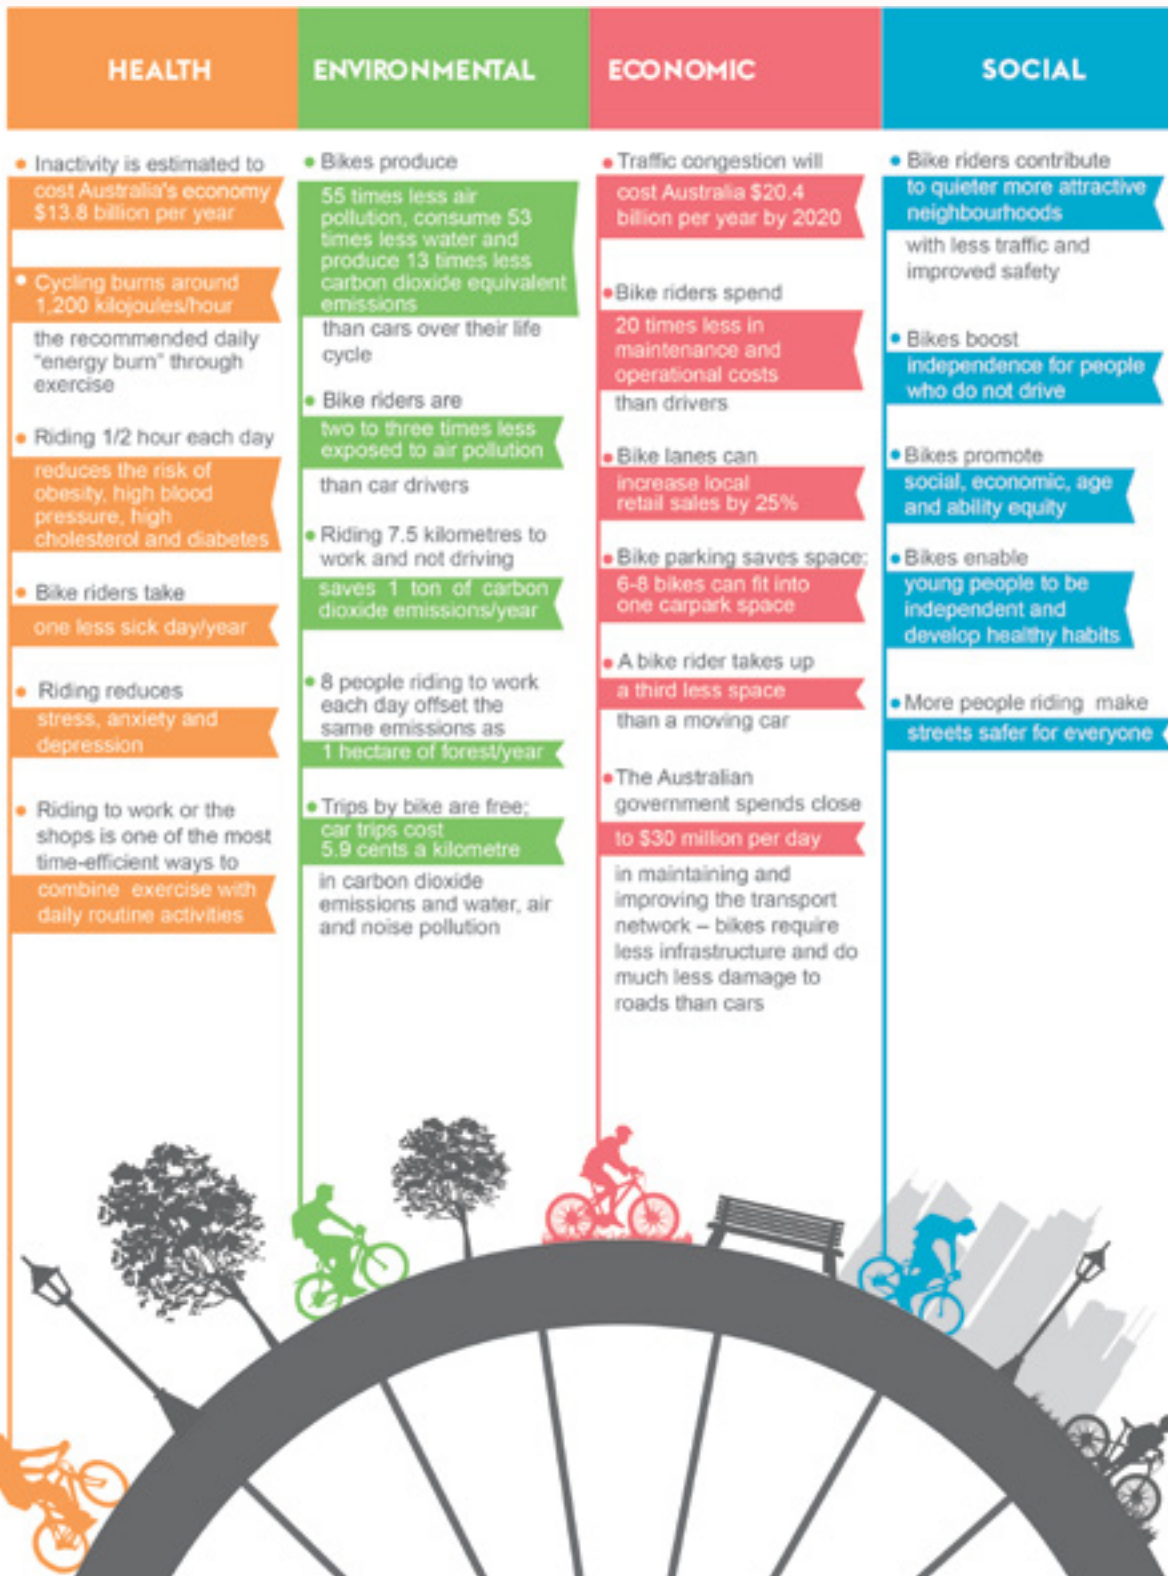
HEALTH

• Inactivity is estimated to cost Australia's economy $13.8 billion per year

• Cycling burns around 1,200 kilojoules/hour the recommended daily "energy burn" through exercise

• Riding 1/2 hour each day reduces the risk of obesity, high blood pressure, high cholesterol and diabetes

• Bike riders take one less sick day/year

• Riding reduces stress, anxiety and depression

• Riding to work or the shops is one of the most time-efficient ways to combine exercise with daily routine activities

ENVIRONMENTAL

• Bikes produce 55 times less air pollution, consume 53 times less water and produce 13 times less carbon dioxide equivalent emissions than cars over their life cycle

• Bike riders are two to three times less exposed to air pollution than car drivers

• Riding 7.5 kilometres to work and not driving saves 1 ton of carbon dioxide emissions/year

• 8 people riding to work each day offset the same emissions as 1 hectare of forest/year

• Trips by bike are free; car trips cost 5.9 cents a kilometre in carbon dioxide emissions and water, air and noise pollution

ECONOMIC

• Traffic congestion will cost Australia $20.4 billion per year by 2020

• Bike riders spend 20 times less in maintenance and operational costs than drivers

• Bike lanes can increase local retail sales by 25%

• Bike parking saves space; 6-8 bikes can fit into one carpark space

• A bike rider takes up a third less space than a moving car

• The Australian government spends close to $30 million per day in maintaining and improving the transport network – bikes require less infrastructure and do much less damage to roads than cars

SOCIAL

• Bike riders contribute to quieter more attractive neighbourhoods with less traffic and improved safety

• Bikes boost independence for people who do not drive

• Bikes promote social, economic, age and ability equity

• Bikes enable young people to be independent and develop healthy habits

• More people riding make streets safer for everyone